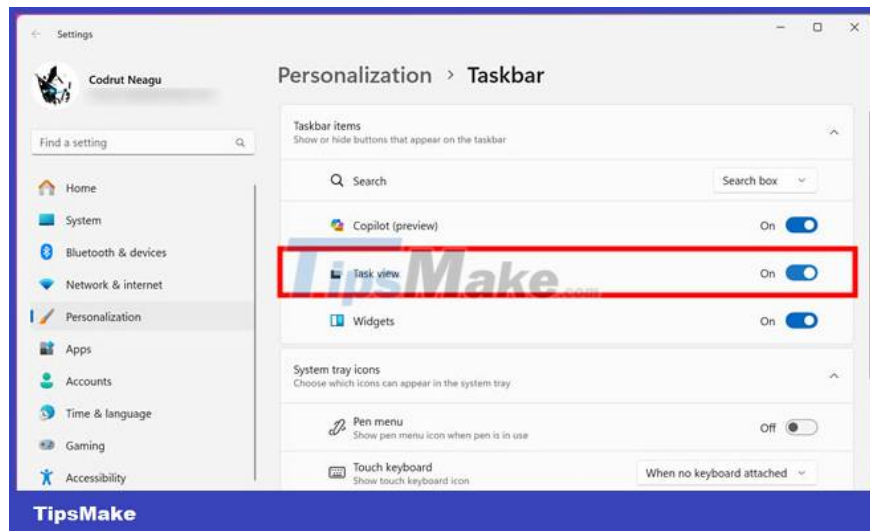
Settings

Codrut Neagu

Find a setting

Home
System
Bluetooth & devices
Network & internet
Personalization
Apps
Accounts
Time & language
Gaming
Accessibility

Personalization > Taskbar

Taskbar items
Show or hide buttons that appear on the taskbar

Search
Search box

Copilot (preview)
On

Task view
On

Widgets
On

System tray icons
Choose which icons can appear in the system tray

Pen menu
Show pen menu icon when pen is in use
Off

Touch keyboard
Show touch keyboard icon
When no keyboard attached

TipsMake.com

TipsMake